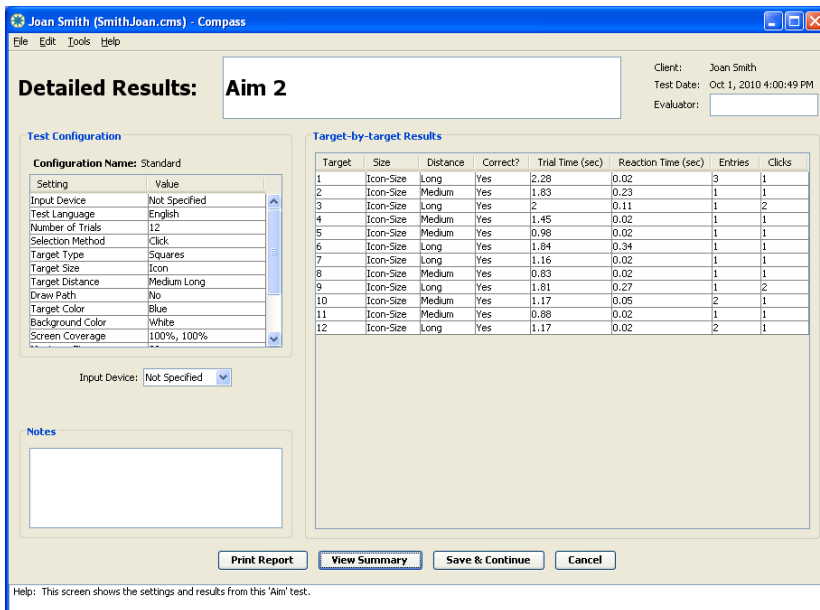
Joan Smith (SmithJoan.cms) - Compass

File Edit Tools Help

Detailed Results:

Aim 2

Client: Joan Smith
Test Date: Oct 1, 2010 4:00:49 PM
Evaluator:

Test Configuration

Configuration Name: Standard

| Setting | Value |
|---|---|
| Input Device | Not Specified |
| Test Language | English |
| Number of Trials | 12 |
| Selection Method | Click |
| Target Type | Squares |
| Target Size | Icon |
| Target Distance | Medium Long |
| Draw Path | No |
| Target Color | Blue |
| Background Color | White |
| Screen Coverage | 100%, 100% |
| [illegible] | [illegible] |

Input Device: Not Specified

Notes

Target-by-target Results

| Target | Size | Distance | Correct? | Trial Time (sec) | Reaction Time (sec) | Entries | Clicks |
|---|---|---|---|---|---|---|---|
| 1 | Icon-Size | Long | Yes | 2.28 | 0.02 | 3 | 1 |
| 2 | Icon-Size | Medium | Yes | 1.83 | 0.23 | 1 | 1 |
| 3 | Icon-Size | Long | Yes | 2 | 0.11 | 1 | 2 |
| 4 | Icon-Size | Medium | Yes | 1.45 | 0.02 | 1 | 1 |
| 5 | Icon-Size | Medium | Yes | 0.98 | 0.02 | 1 | 1 |
| 6 | Icon-Size | Long | Yes | 1.84 | 0.34 | 1 | 1 |
| 7 | Icon-Size | Long | Yes | 1.16 | 0.02 | 1 | 1 |
| 8 | Icon-Size | Medium | Yes | 0.83 | 0.02 | 1 | 1 |
| 9 | Icon-Size | Long | Yes | 1.81 | 0.27 | 1 | 2 |
| 10 | Icon-Size | Medium | Yes | 1.17 | 0.05 | 2 | 1 |
| 11 | Icon-Size | Medium | Yes | 0.88 | 0.02 | 1 | 1 |
| 12 | Icon-Size | Long | Yes | 1.17 | 0.02 | 2 | 1 |

Print Report View Summary Save & Continue Cancel

Help: This screen shows the settings and results from this 'Aim' test.